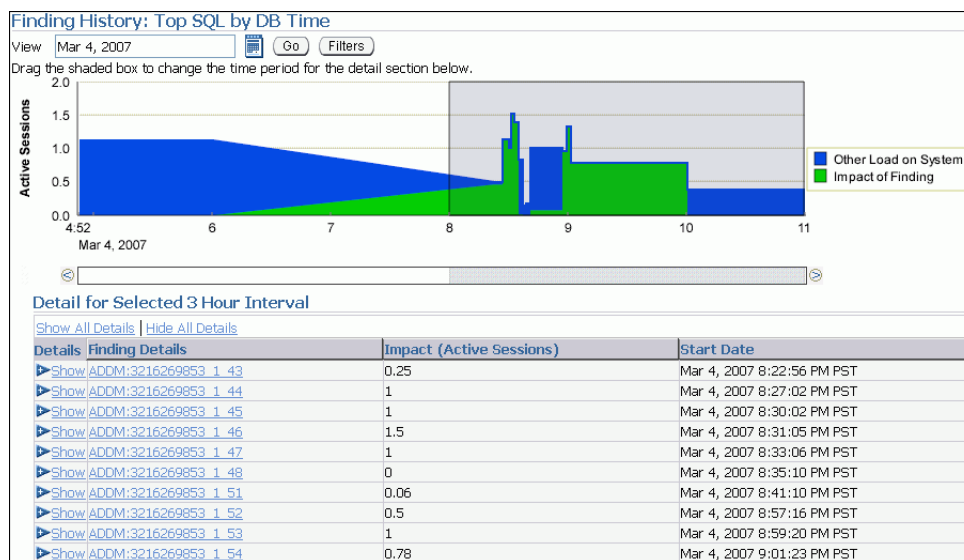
Finding History: Top SQL by DB Time

View Mar 4, 2007 Go Filters

Drag the shaded box to change the time period for the detail section below.

Active Sessions

2.0
1.5
1.0
0.5
0.0

4:52
Mar 4, 2007
6
7
8
9
10
11

Other Load on System
Impact of Finding

Detail for Selected 3 Hour Interval

Show All Details | Hide All Details

| Details | Finding Details | Impact (Active Sessions) | Start Date |
|---|---|---|---|
| Show | ADDM:3216269853_1_43 | 0.25 | Mar 4, 2007 8:22:56 PM PST |
| Show | ADDM:3216269853_1_44 | 1 | Mar 4, 2007 8:27:02 PM PST |
| Show | ADDM:3216269853_1_45 | 1 | Mar 4, 2007 8:30:02 PM PST |
| Show | ADDM:3216269853_1_46 | 1.5 | Mar 4, 2007 8:31:05 PM PST |
| Show | ADDM:3216269853_1_47 | 1 | Mar 4, 2007 8:33:06 PM PST |
| Show | ADDM:3216269853_1_48 | 0 | Mar 4, 2007 8:35:10 PM PST |
| Show | ADDM:3216269853_1_51 | 0.06 | Mar 4, 2007 8:41:10 PM PST |
| Show | ADDM:3216269853_1_52 | 0.5 | Mar 4, 2007 8:57:16 PM PST |
| Show | ADDM:3216269853_1_53 | 1 | Mar 4, 2007 8:59:20 PM PST |
| Show | ADDM:3216269853_1_54 | 0.78 | Mar 4, 2007 9:01:23 PM PST |